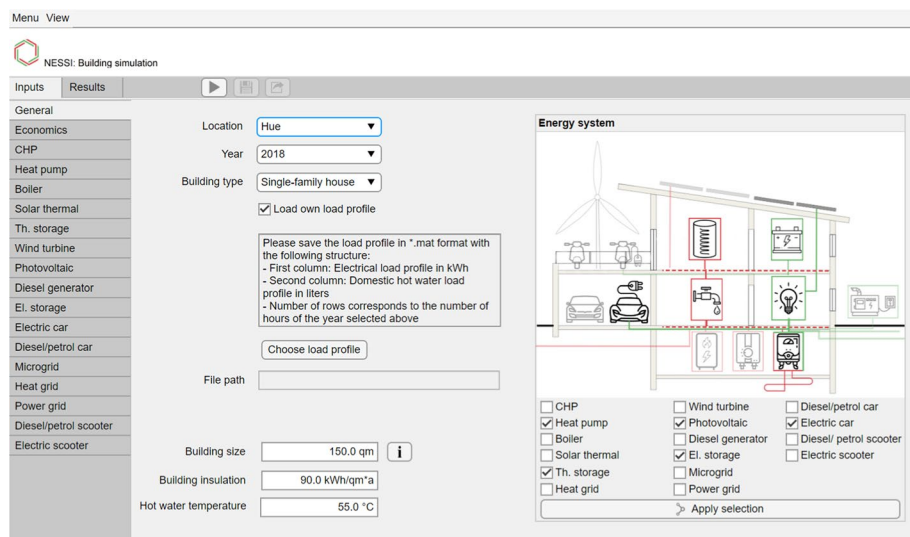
Menu View

NESSI: Building simulation

Inputs Results

General
Economics
CHP
Heat pump
Boiler
Solar thermal
Th. storage
Wind turbine
Photovoltaic
Diesel generator
El. storage
Electric car
Diesel/petrol car
Microgrid
Heat grid
Power grid
Diesel/petrol scooter
Electric scooter

Location Hue

Year 2018

Building type Single-family house

☑ Load own load profile

Please save the load profile in *.mat format with the following structure:
- First column: Electrical load profile in kWh
- Second column: Domestic hot water load profile in liters
- Number of rows corresponds to the number of hours of the year selected above

Choose load profile

File path

Building size 150.0 qm i

Building insulation 90.0 kWh/qm*a

Hot water temperature 55.0 °C

Energy system

| | | |
|---|---|---|
| ☐ CHP | ☐ Wind turbine | ☐ Diesel/petrol car |
| ☑ Heat pump | ☑ Photovoltaic | ☑ Electric car |
| ☐ Boiler | ☐ Diesel generator | ☐ Diesel/ petrol scooter |
| ☐ Solar thermal | ☑ El. storage | ☐ Electric scooter |
| ☑ Th. storage | ☐ Microgrid | |
| ☐ Heat grid | ☐ Power grid | |

Apply selection